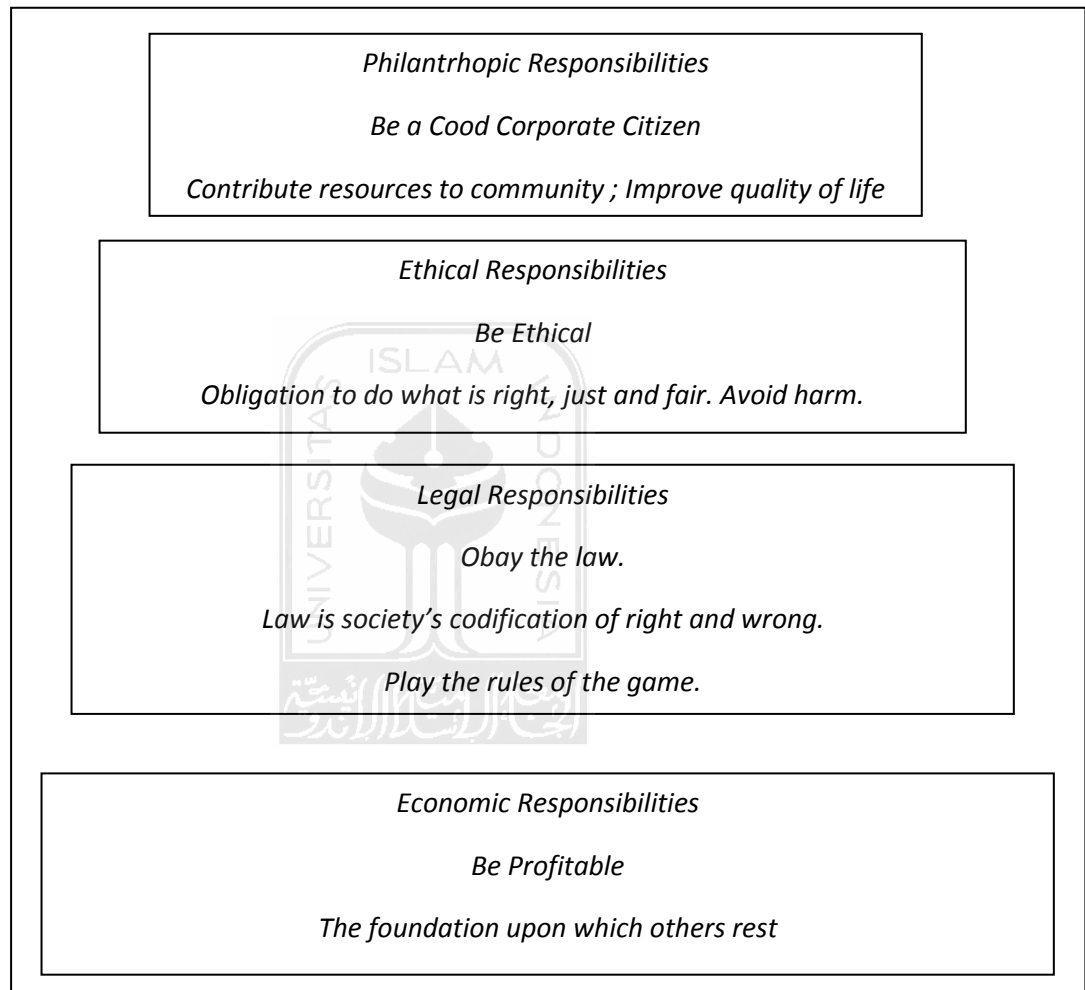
Philantrhopic Responsibilities

Be a Cood Corporate Citizen

Contribute resources to community ; Improve quality of life

Ethical Responsibilities

Be Ethical

Obligation to do what is right, just and fair. Avoid harm.

Legal Responsibilities

Obay the law.

Law is society's codification of right and wrong.

Play the rules of the game.

Economic Responsibilities

Be Profitable

The foundation upon which others rest

ISLAM

UNIVERSITAS

INDONESIA